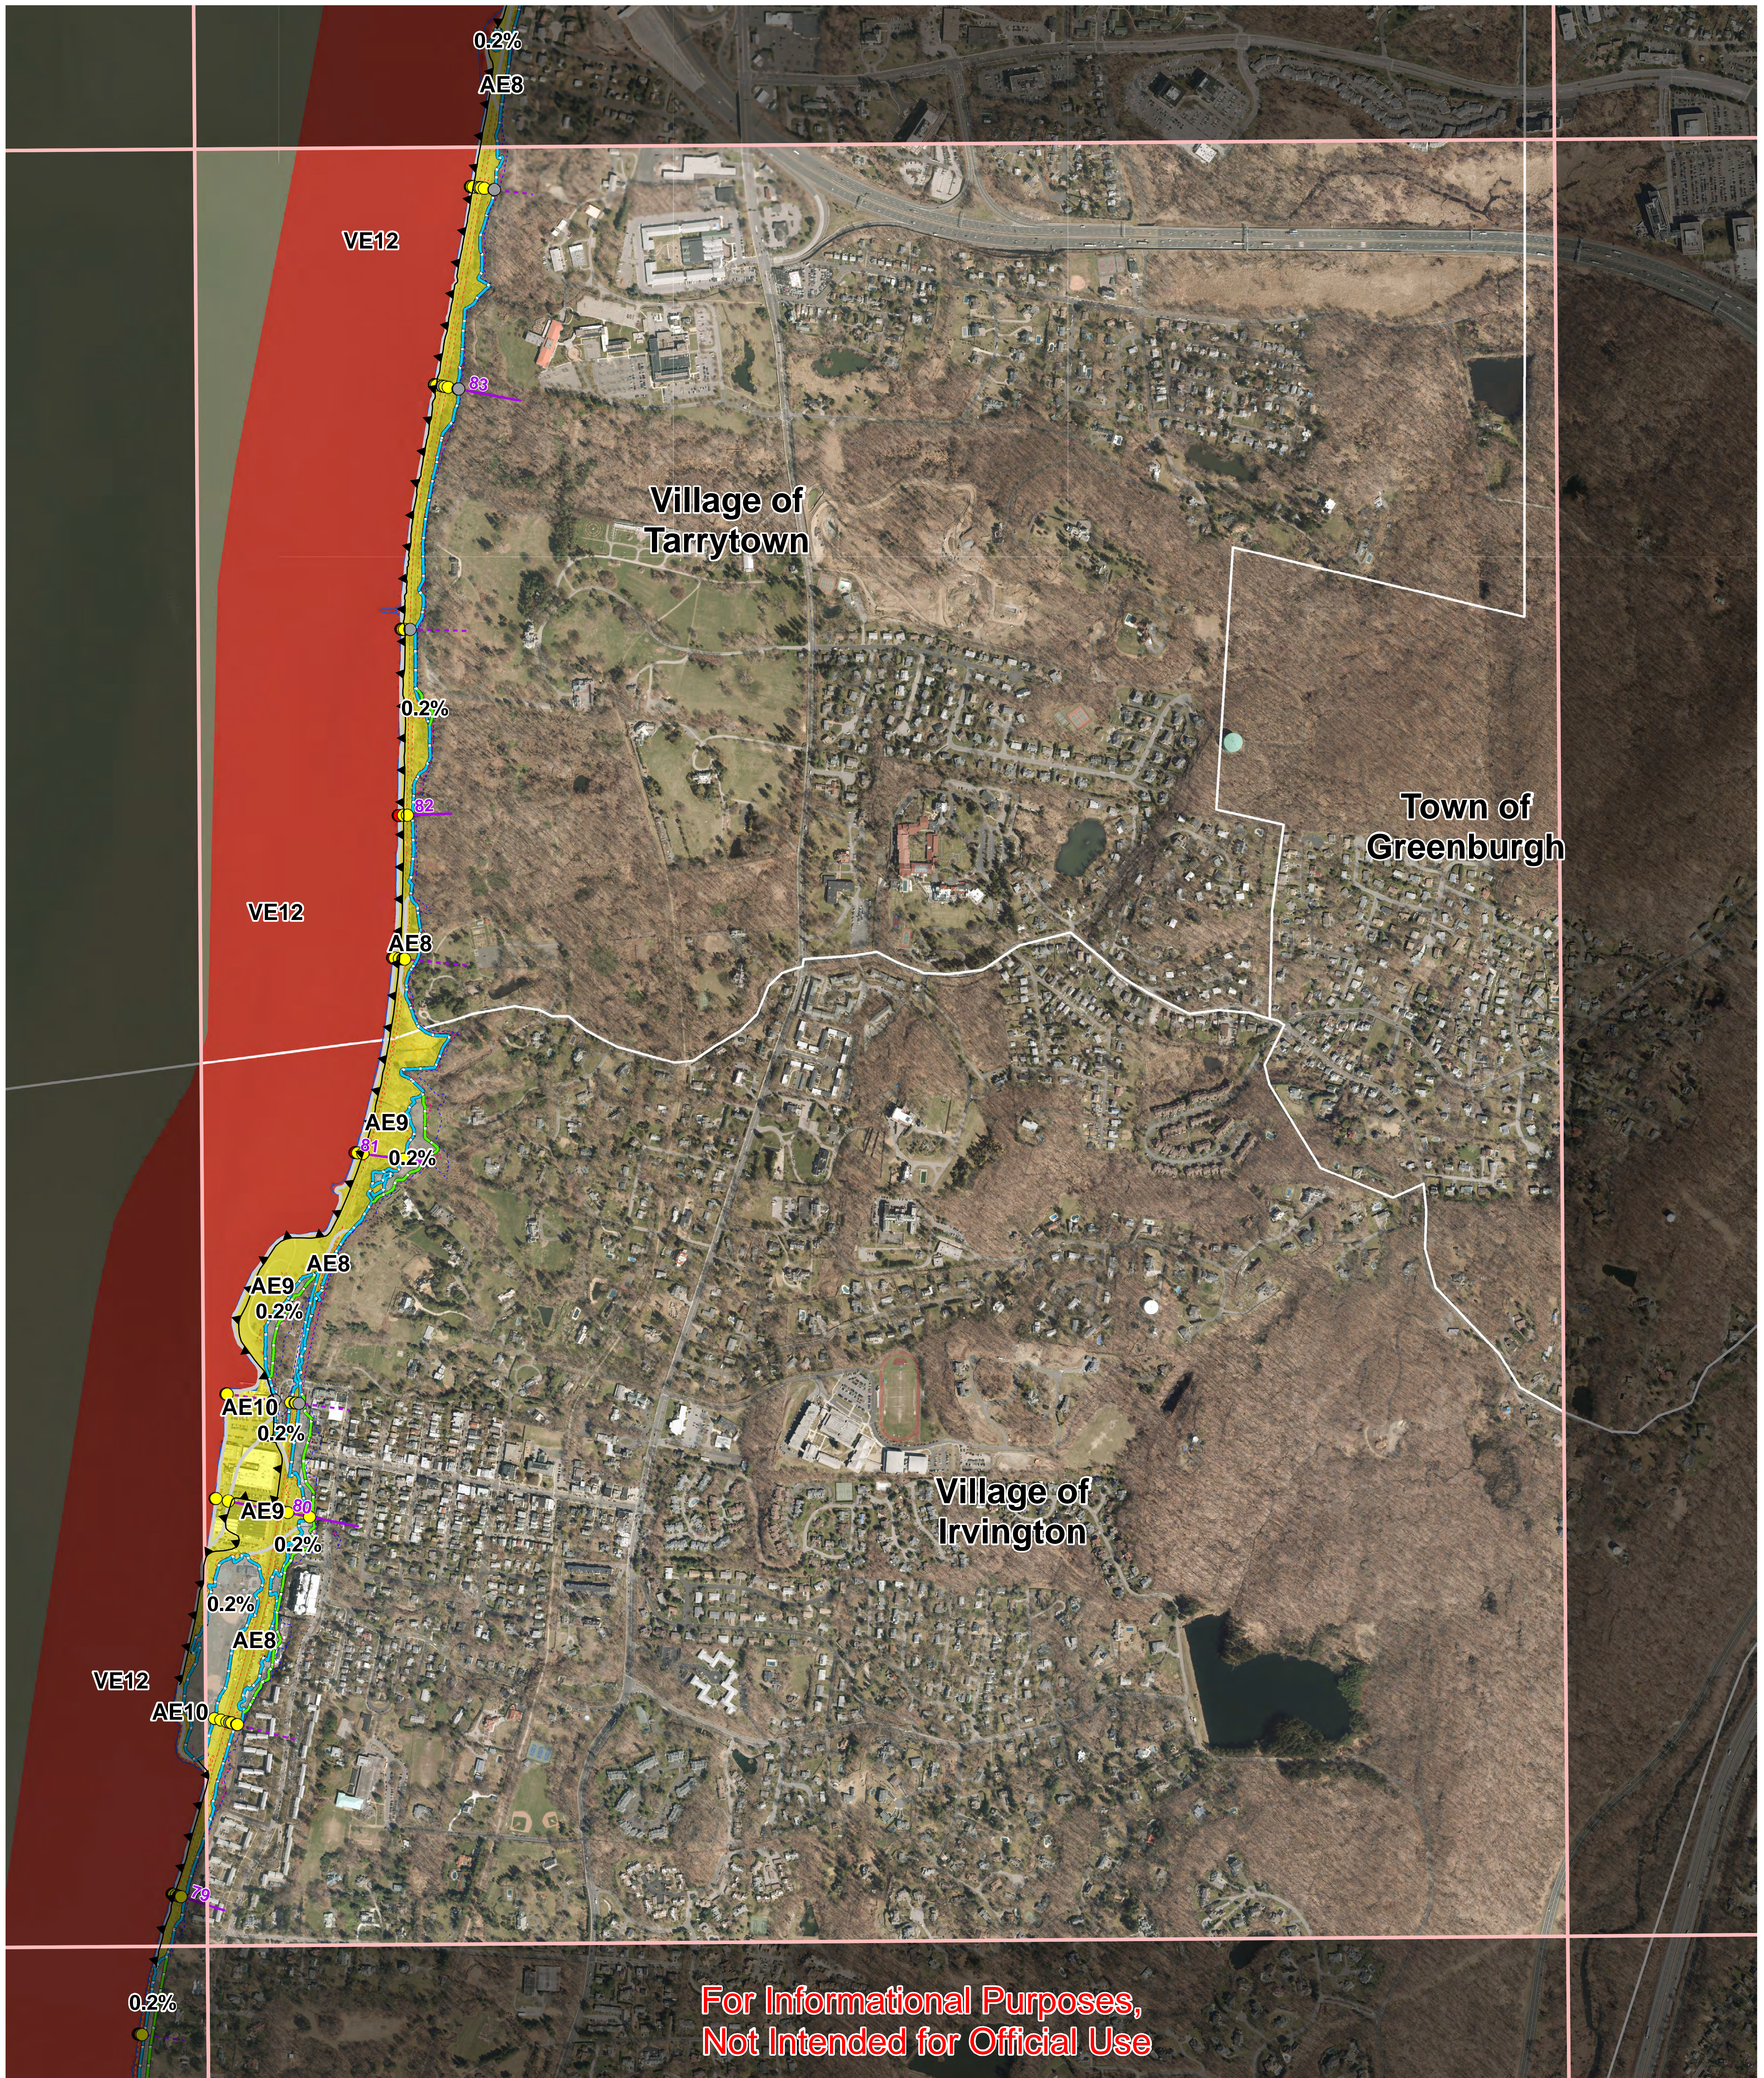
0.2%
AE8
VE12
83
Village of Tarrytown
0.2%
82
VE12
AE8
Town of Greenburgh
AE9
81
0.2%
AE8
AE9
0.2%
AE10
0.2%
AE9
80
0.2%
0.2%
AE8
Village of Irvington
VE12
AE10
79
0.2%
For Informational Purposes, Not Intended for Official Use